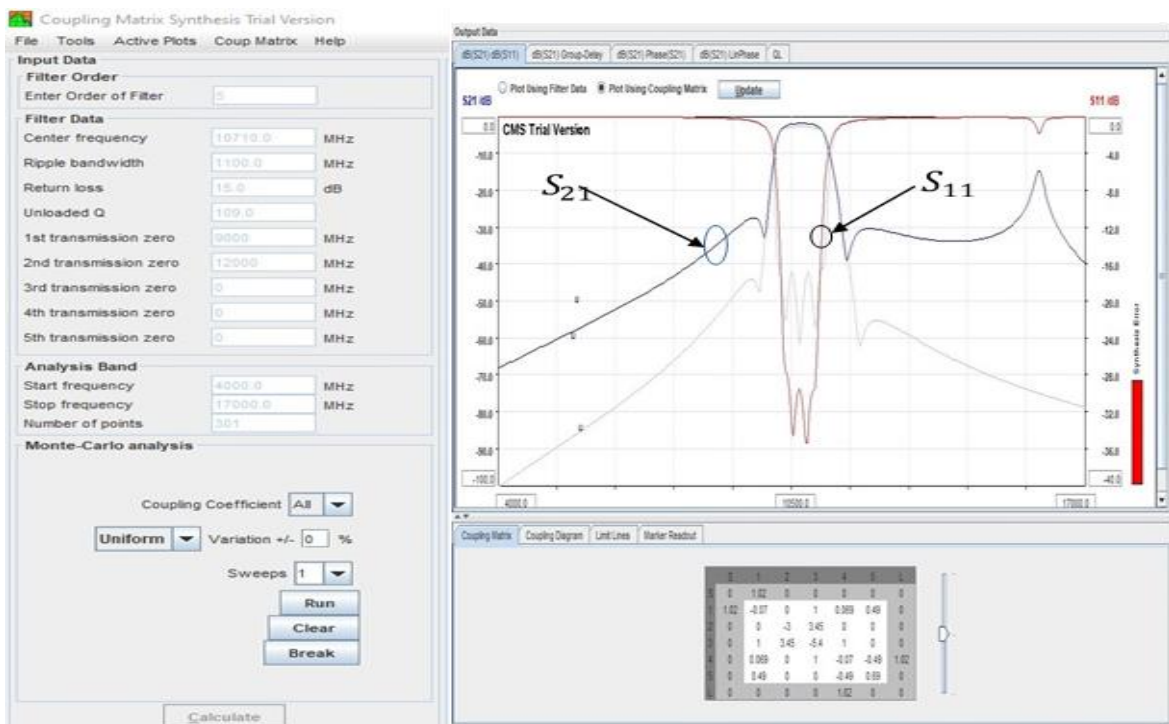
Coupling Matrix Synthesis Trial Version

File Tools Active Plots Coup Matrix Help

Input Data

Filter Order

Enter Order of Filter 5

Filter Data

Center frequency 10710.0 MHz

Ripple bandwidth 1100.0 MHz

Return loss 15.0 dB

Unloaded Q 109.0

1st transmission zero 9000 MHz

2nd transmission zero 12000 MHz

3rd transmission zero 0 MHz

4th transmission zero 0 MHz

5th transmission zero 0 MHz

Analysis Band

Start frequency 4000.0 MHz

Stop frequency 17000.0 MHz

Number of points 301

Monte-Carlo analysis

Coupling Coefficient All

Uniform Variation +/- 0 %

Sweeps 1

Run

Clear

Break

Calculate

Output Data

dB(S21) dB(S11) | dB(S21) Group-Delay | dB(S21) Phase(S21) | dB(S21) LinPhase | QL

Plot Using Filter Data  Plot Using Coupling Matrix  Update

S21 dB

S11 dB

CMS Trial Version

$S_{21}$

$S_{11}$

0.0, -10.0, -20.0, -30.0, -40.0, -50.0, -60.0, -70.0, -80.0, -90.0, -100.0

0.0, -4.0, -8.0, -12.0, -16.0, -20.0, -24.0, -28.0, -32.0, -36.0, -40.0

Synthesis Error

4000.0 10500.0 17000.0

Coupling Matrix | Coupling Diagram | Limit Lines | Marker Readout

| | S | 1 | 2 | 3 | 4 | 5 | L |
|---|---|---|---|---|---|---|---|
| S | 0 | 1.02 | 0 | 0 | 0 | 0 | 0 |
| 1 | 1.02 | -0.07 | 0 | 1 | 0.069 | 0.49 | 0 |
| 2 | 0 | 0 | -3 | 3.45 | 0 | 0 | 0 |
| 3 | 0 | 1 | 3.45 | -5.4 | 1 | 0 | 0 |
| 4 | 0 | 0.069 | 0 | 1 | -0.07 | -0.49 | 1.02 |
| 5 | 0 | 0.49 | 0 | 0 | -0.49 | 0.69 | 0 |
| L | 0 | 0 | 0 | 0 | 1.02 | 0 | 0 |